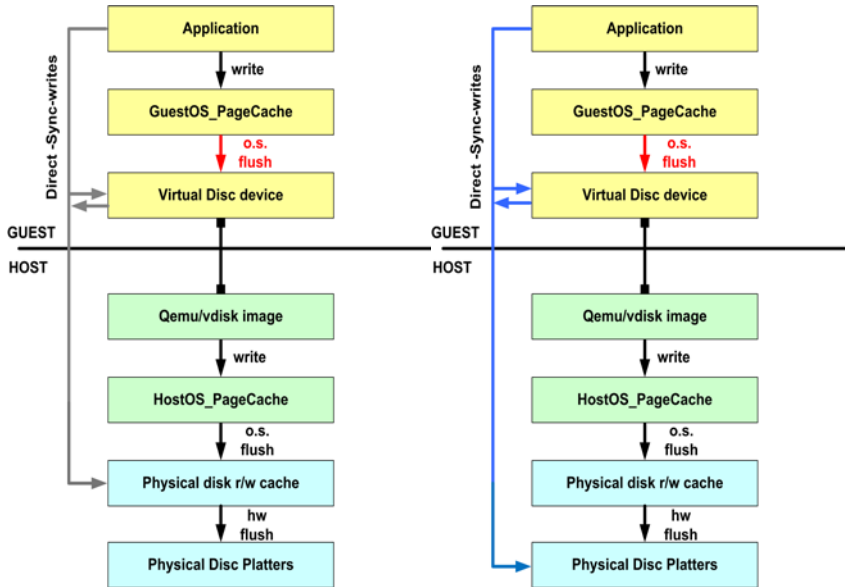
Direct -Sync-writes

Application

write

GuestOS_PageCache

o.s.
flush

Virtual Disc device

GUEST

HOST

Qemu/vdisk image

write

HostOS_PageCache

o.s.
flush

Physical disk r/w cache

hw
flush

Physical Disc Platters

Direct -Sync-writes

Application

write

GuestOS_PageCache

o.s.
flush

Virtual Disc device

GUEST

HOST

Qemu/vdisk image

write

HostOS_PageCache

o.s.
flush

Physical disk r/w cache

hw
flush

Physical Disc Platters